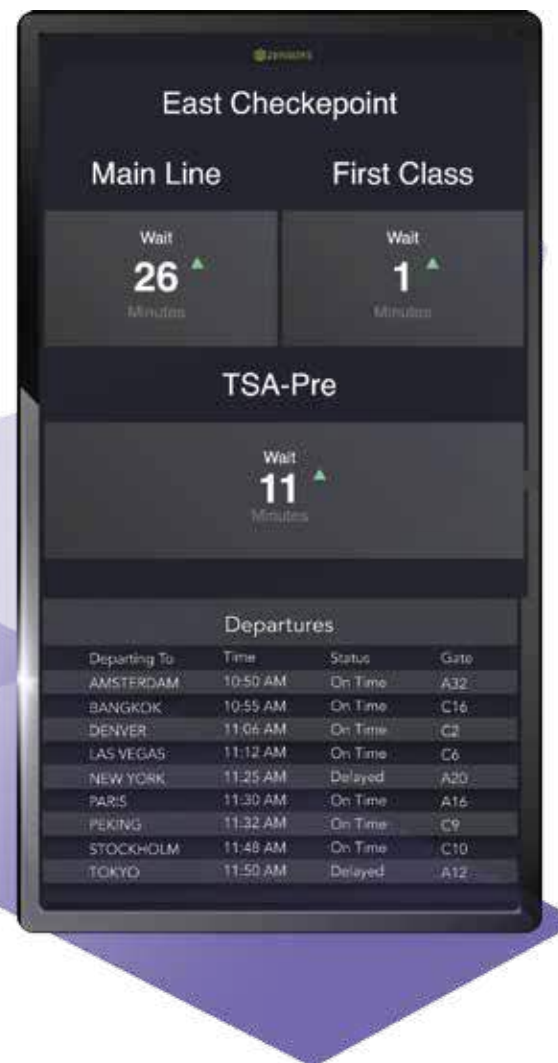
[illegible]

East Checkpoint

Main Line

First Class

Wait
26
Minutes

Wait
1
Minutes

TSA-Pre

Wait
11
Minutes

Departures

| Departing To | Time | Status | Gate |
|---|---|---|---|
| AMSTERDAM | 10:50 AM | On Time | A32 |
| BANGKOK | 10:55 AM | On Time | C16 |
| DENVER | 11:06 AM | On Time | C2 |
| LAS VEGAS | 11:12 AM | On Time | C6 |
| NEW YORK | 11:25 AM | Delayed | A20 |
| PARIS | 11:30 AM | On Time | A16 |
| PEKING | 11:32 AM | On Time | C9 |
| STOCKHOLM | 11:48 AM | On Time | C10 |
| TOKYO | 11:50 AM | Delayed | A12 |